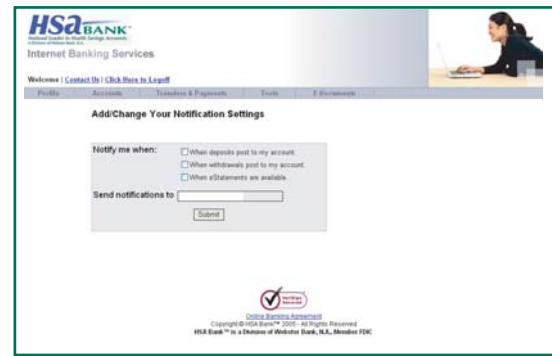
HSA BANK
National Leader in Health Savings Accounts
A Division of Webster Bank, N.A.
Internet Banking Services

Welcome | Contact Us | Click Here to Logoff

Profile | Accounts | Transfers & Payments | Tools | E-Documents

Add/Change Your Notification Settings

Notify me when:
When deposits post to my account.
When withdrawals post to my account.
When eStatements are available.

Send notifications to

Submit

VeriSign Secured

Online Banking Agreement
Copyright © HSA Bank™ 2005 - All Rights Reserved
HSA Bank™ is a Division of Webster Bank, N.A., Member FDIC